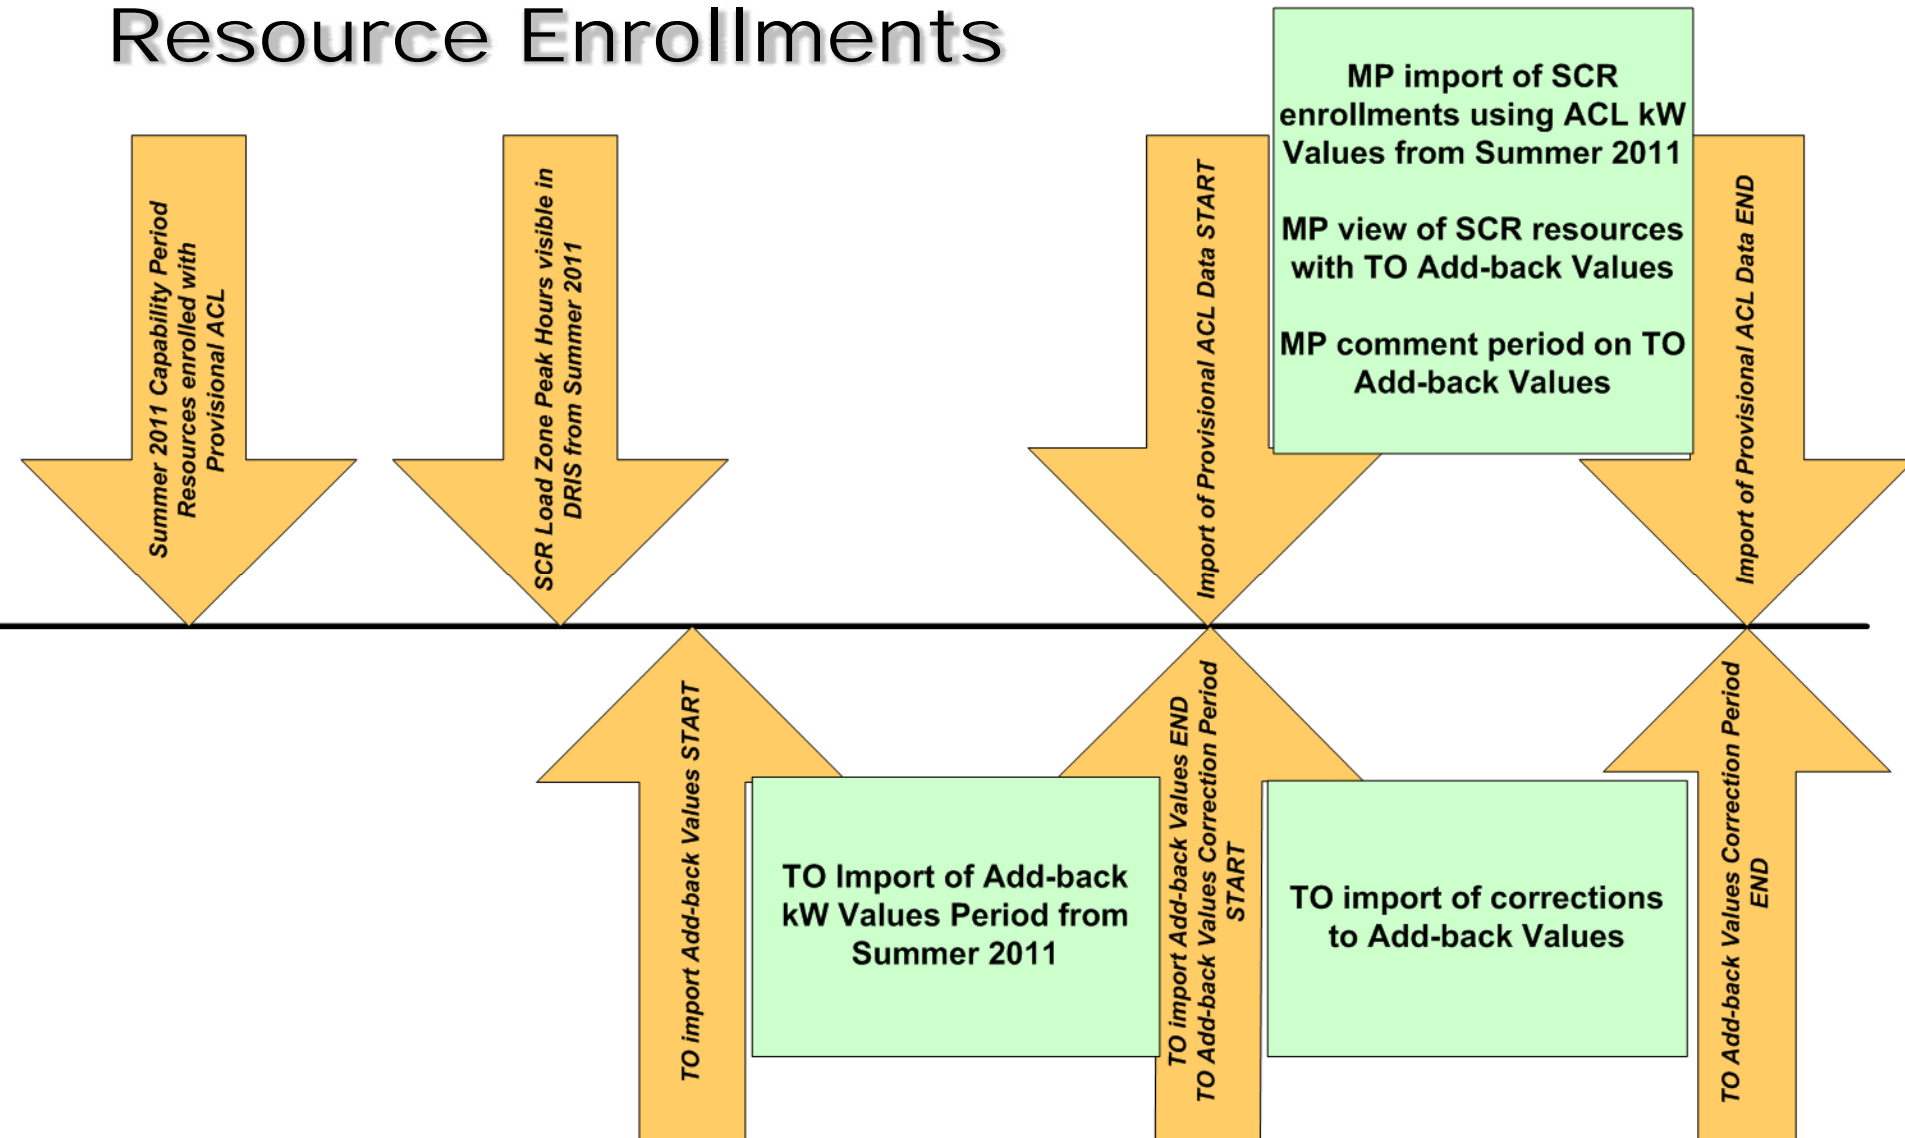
Resource Enrollments

Summer 2011 Capability Period Resources enrolled with Provisional ACL

SCR Load Zone Peak Hours visible in DRIS from Summer 2011

Import of Provisional ACL Data START

MP import of SCR enrollments using ACL kW Values from Summer 2011

MP view of SCR resources with TO Add-back Values

MP comment period on TO Add-back Values

Import of Provisional ACL Data END

TO import Add-back Values START

TO Import of Add-back kW Values Period from Summer 2011

TO import Add-back Values END
TO Add-back Values Correction Period START

TO import of corrections to Add-back Values

TO Add-back Values Correction Period END